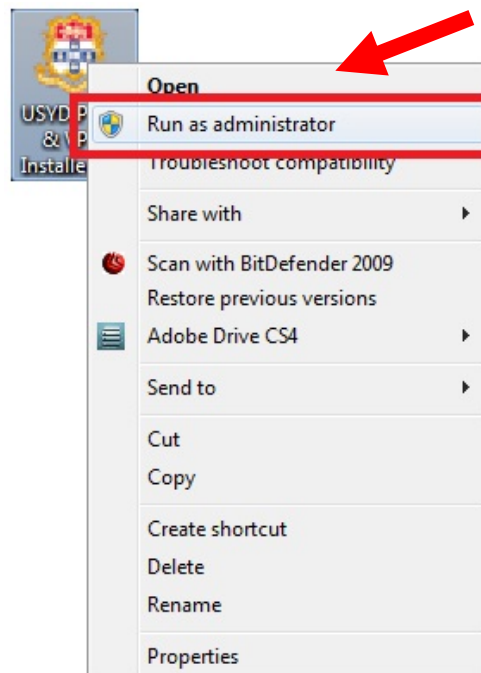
USYD P & V Installe

Open
Run as administrator
Troubleshoot compatibility

Share with

Scan with BitDefender 2009
Restore previous versions
Adobe Drive CS4

Send to

Cut
Copy

Create shortcut
Delete
Rename

Properties